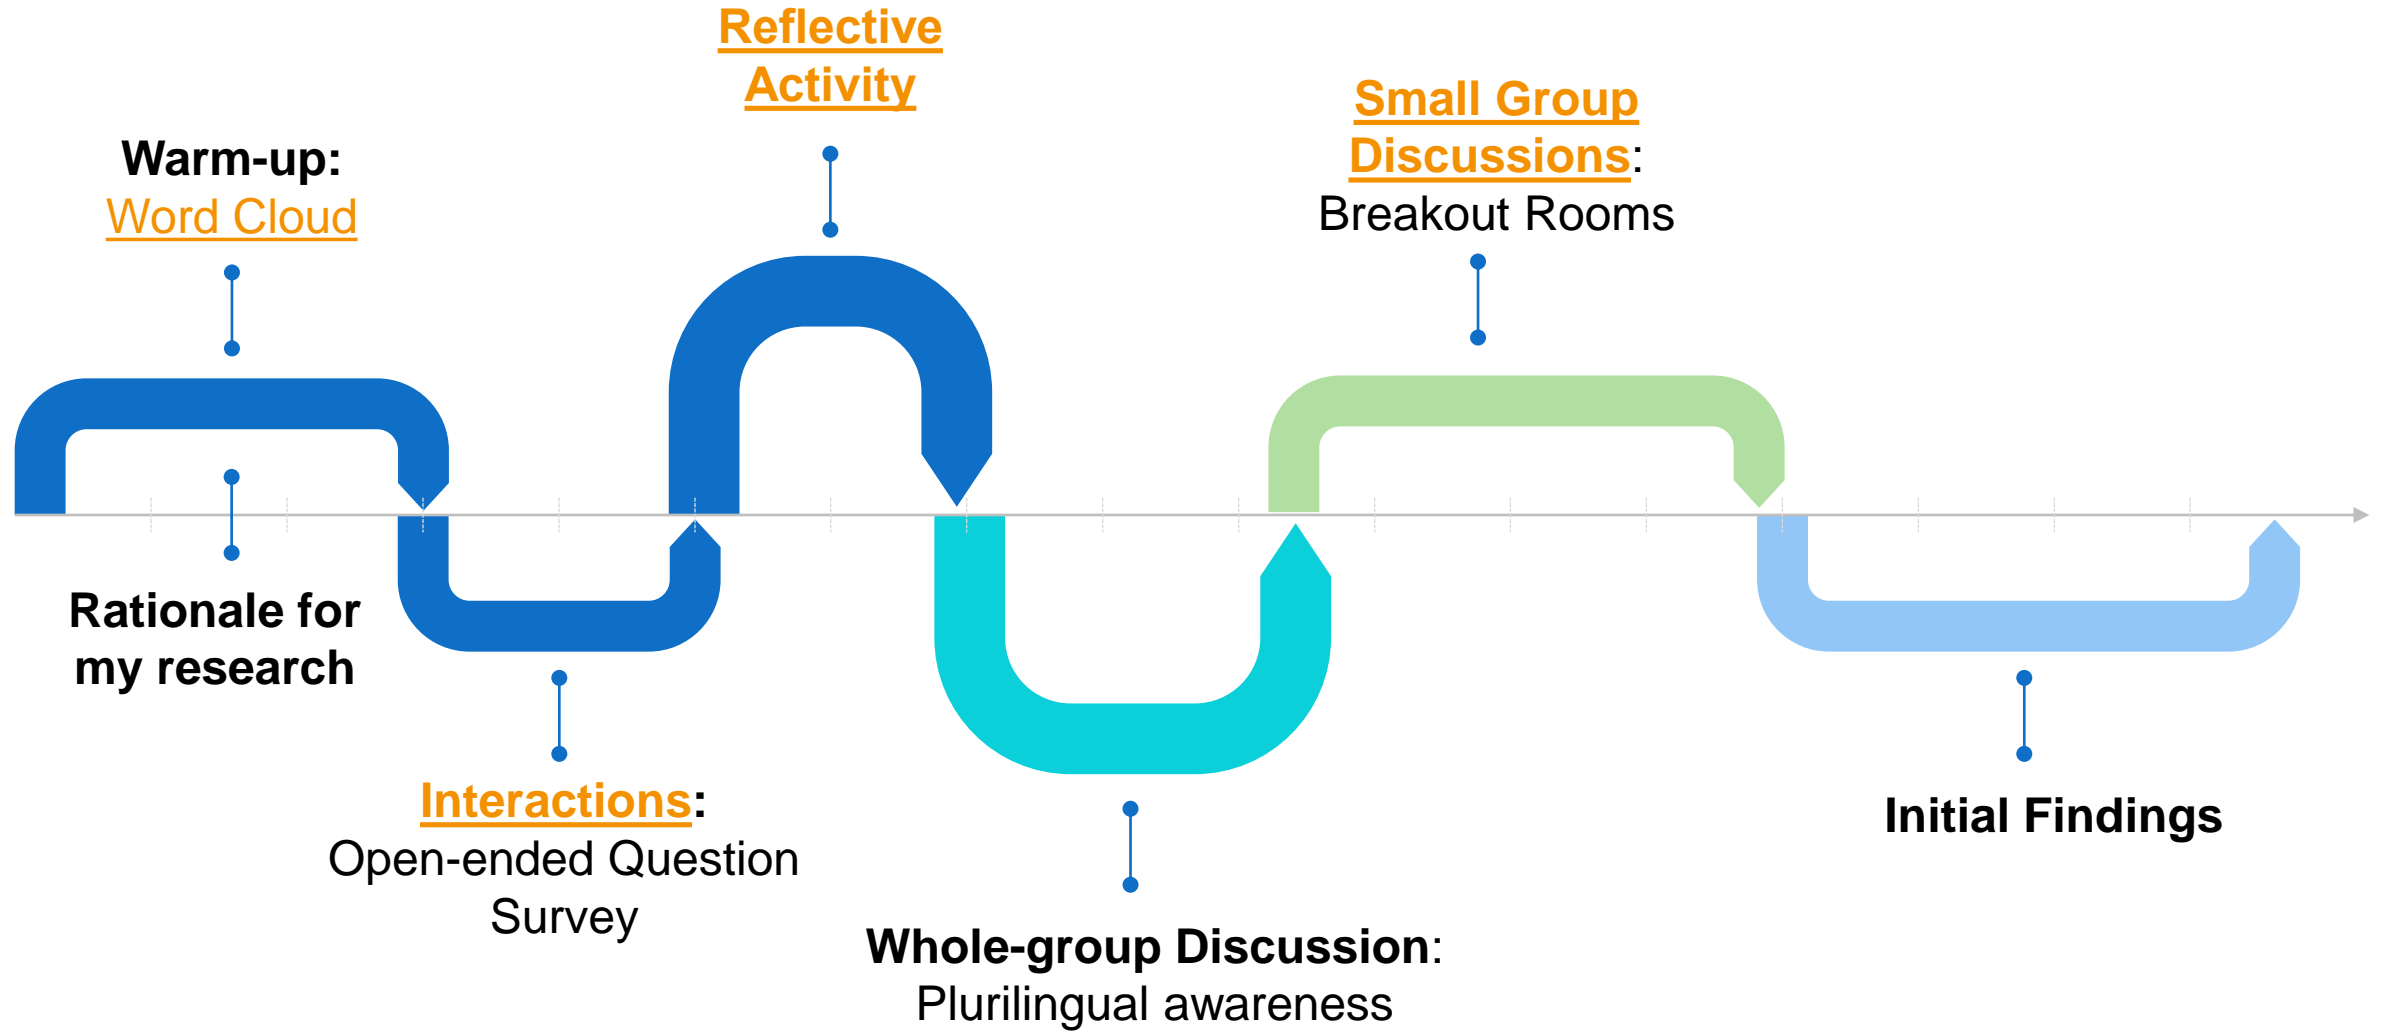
Reflective Activity

Warm-up: Word Cloud

Small Group Discussions: Breakout Rooms

Rationale for my research

Interactions: Open-ended Question Survey

Initial Findings

Whole-group Discussion: Plurilingual awareness